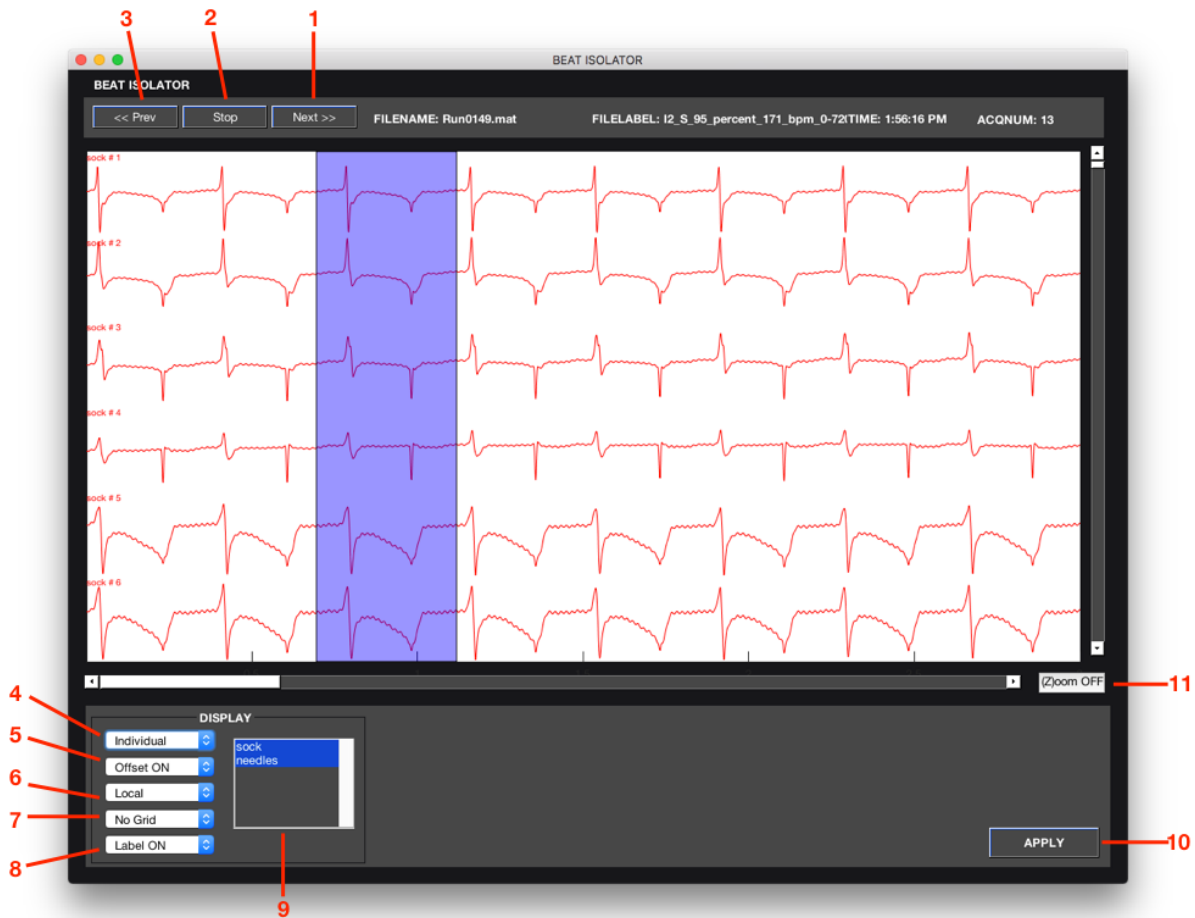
3 2 1

BEAT ISOLATOR

BEAT ISOLATOR

<< Prev
Stop
Next >>

FILENAME: Run0149.mat

FILELABEL: I2_S_95_percent_171_bpm_0-72(TIME: 1:56:16 PM

ACQNUM: 13

sock # 1
sock # 2
sock # 3
sock # 4
sock # 5
sock # 6

(Z)oom OFF
11

DISPLAY

4 Individual
5 Offset ON
6 Local
7 No Grid
8 Label ON

sock
needles

9

APPLY
10